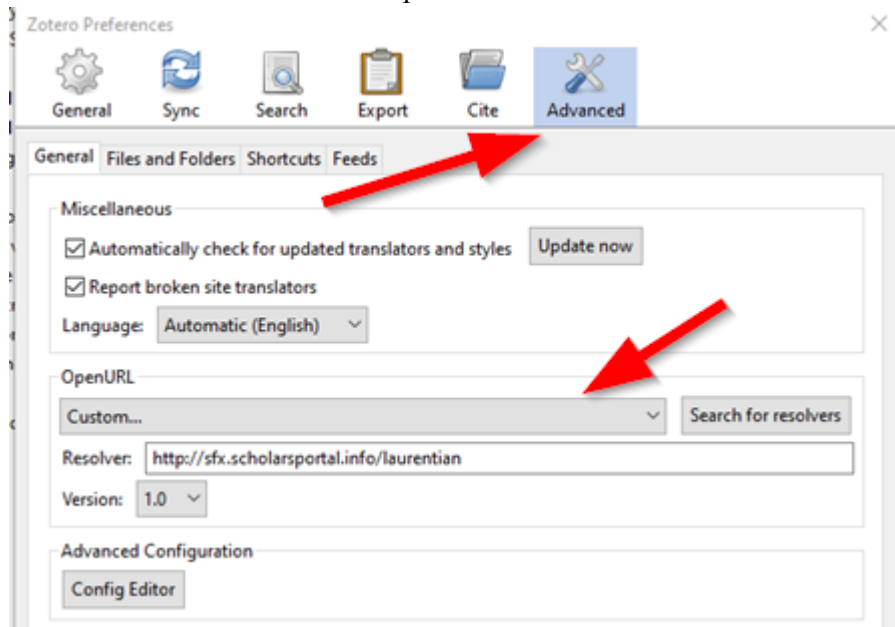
Zotero Preferences

×

General Sync Search Export Cite Advanced

General Files and Folders Shortcuts Feeds

Miscellaneous

☑ Automatically check for updated translators and styles

Update now

☑ Report broken site translators

Language: Automatic (English)

OpenURL

Custom...

Search for resolvers

Resolver: http://sfx.scholarsportal.info/laurentian

Version: 1.0

Advanced Configuration

Config Editor